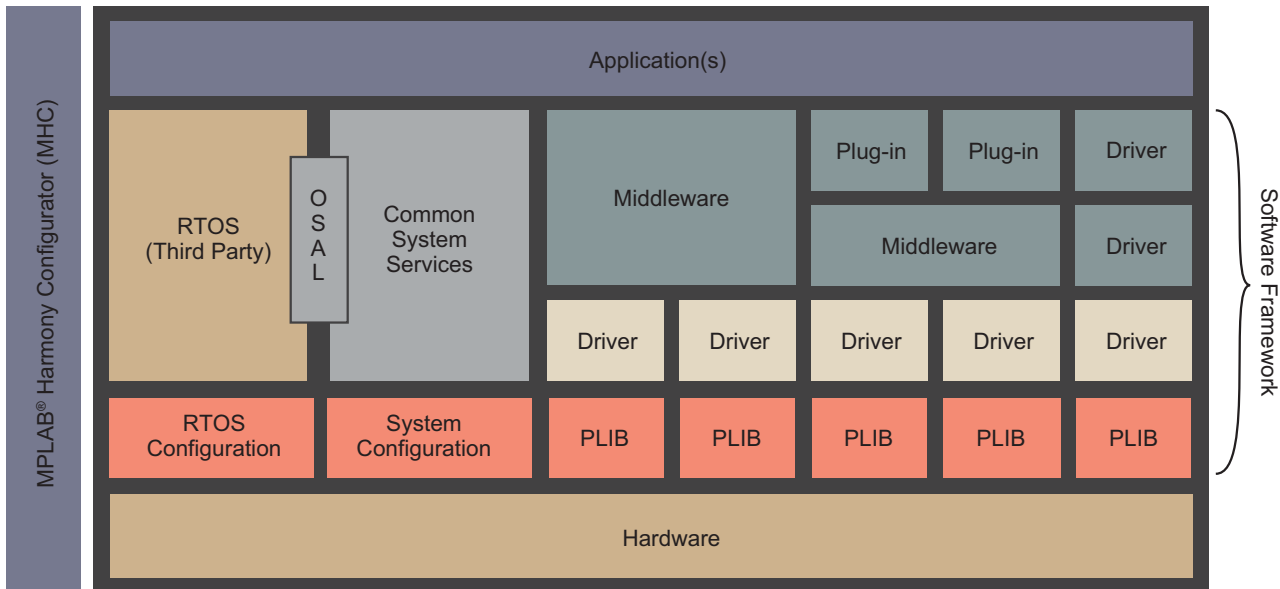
MPLAB® Harmony Configurator (MHC)

Application(s)

RTOS
(Third Party)

O
S
A
L

Common
System
Services

Middleware

Plug-in

Plug-in

Driver

Middleware

Driver

Driver

Driver

Driver

Driver

Driver

Software Framework

RTOS
Configuration

System
Configuration

PLIB

PLIB

PLIB

PLIB

PLIB

Hardware